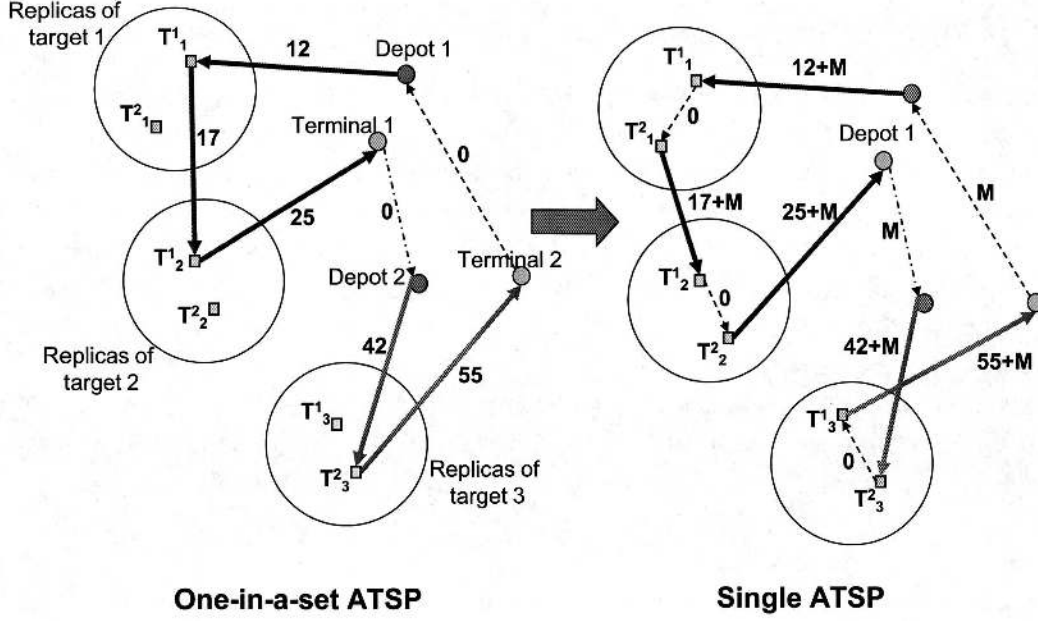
Replicas of target 1
$T^1{}_1$
12
Depot 1
$T^2{}_1$
17
Terminal 1
0
25
0
$T^1{}_2$
Depot 2
Terminal 2
$T^2{}_2$
Replicas of target 2
42
55
$T^1{}_3$
$T^2{}_3$
Replicas of target 3

$T^1{}_1$
12+M
$T^2{}_1$
0
Depot 1
17+M
25+M
M
M
$T^1{}_2$
0
$T^2{}_2$
42+M
55+M
$T^1{}_3$
0
$T^2{}_3$

One-in-a-set ATSP

Single ATSP